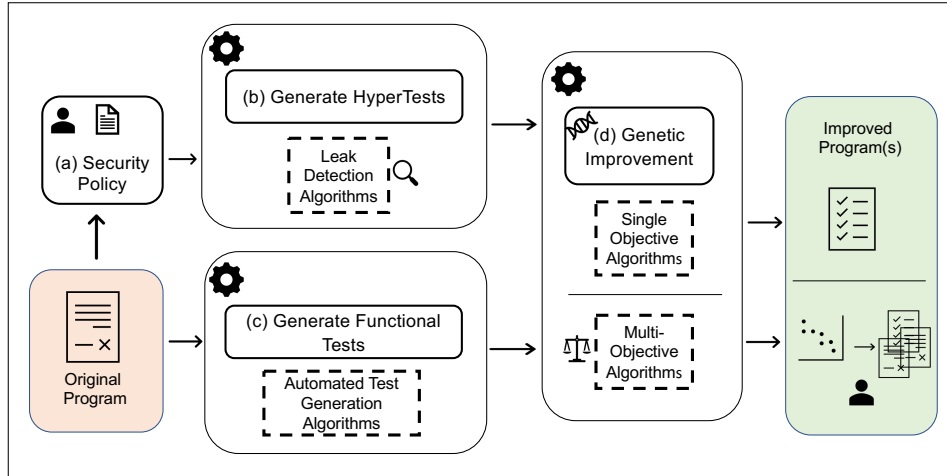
(a) Security Policy

(b) Generate HyperTests

Leak Detection Algorithms

(c) Generate Functional Tests

Automated Test Generation Algorithms

Original Program

(d) Genetic Improvement

Single Objective Algorithms

Multi-Objective Algorithms

Improved Program(s)